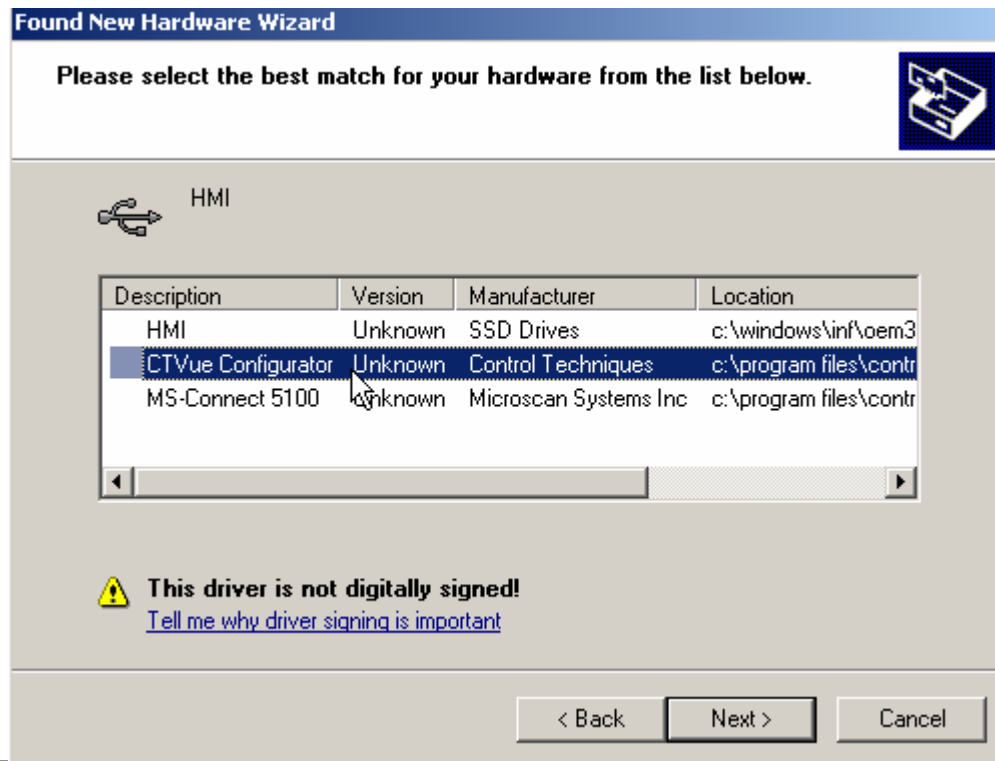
Found New Hardware Wizard

Please select the best match for your hardware from the list below.

HMI

| Description | Version | Manufacturer | Location |
|---|---|---|---|
| HMI | Unknown | SSD Drives | c:\windows\inf\oem3 |
| CTVue Configurator | Unknown | Control Techniques | c:\program files\contr |
| MS-Connect 5100 | Unknown | Microscan Systems Inc | c:\program files\contr |

This driver is not digitally signed!
Tell me why driver signing is important

< Back
Next >
Cancel